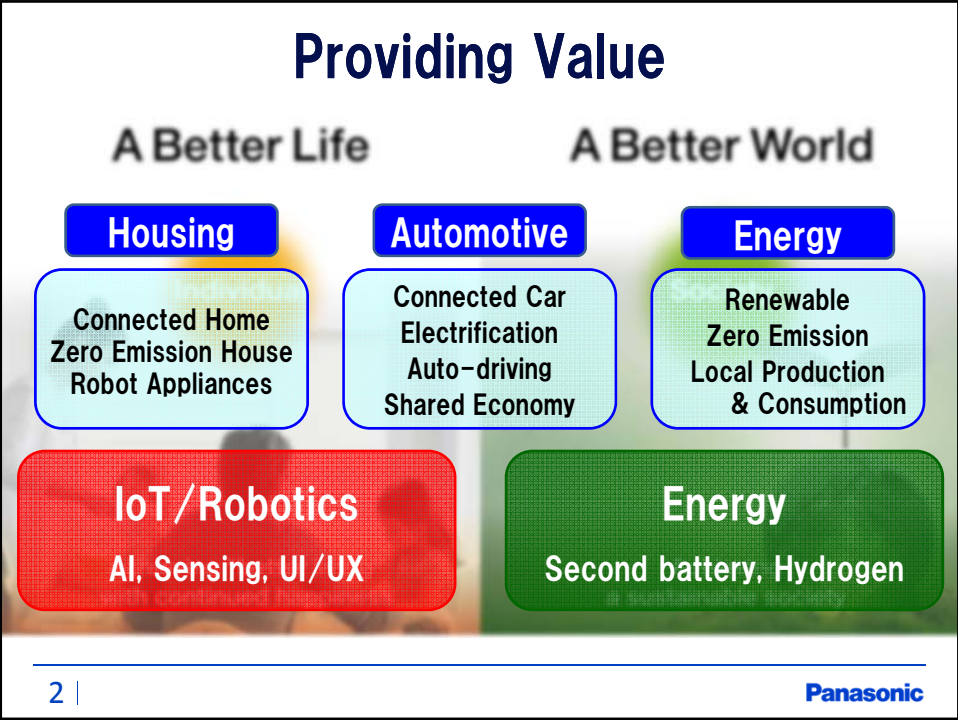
Providing Value

A Better Life

A Better World

Housing

Connected Home
Zero Emission House
Robot Appliances

Automotive

Connected Car
Electrification
Auto-driving
Shared Economy

Energy

Renewable
Zero Emission
Local Production & Consumption

IoT/Robotics

AI, Sensing, UI/UX

Energy

Second battery, Hydrogen

2

Panasonic